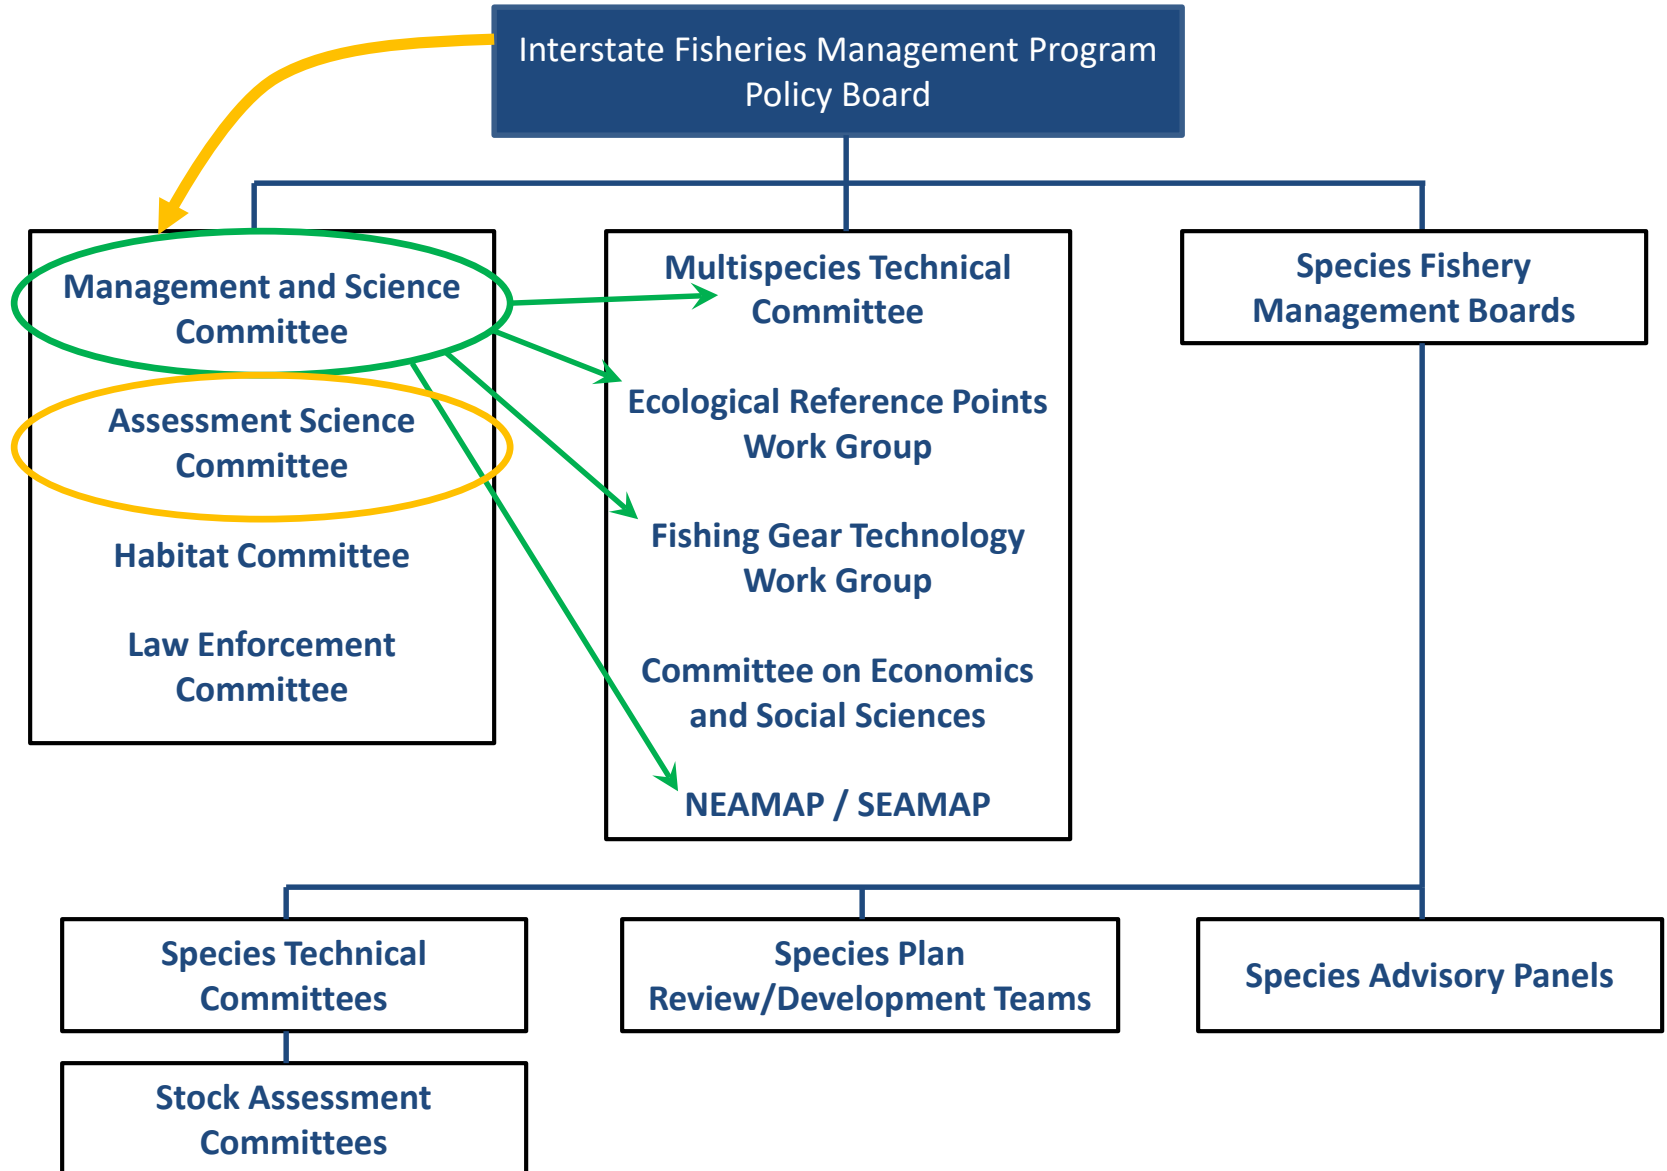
Interstate Fisheries Management Program Policy Board

Management and Science Committee

Assessment Science Committee

Habitat Committee

Law Enforcement Committee

Multispecies Technical Committee

Ecological Reference Points Work Group

Fishing Gear Technology Work Group

Committee on Economics and Social Sciences

NEAMAP / SEAMAP

Species Fishery Management Boards

Species Technical Committees

Species Plan Review/Development Teams

Species Advisory Panels

Stock Assessment Committees